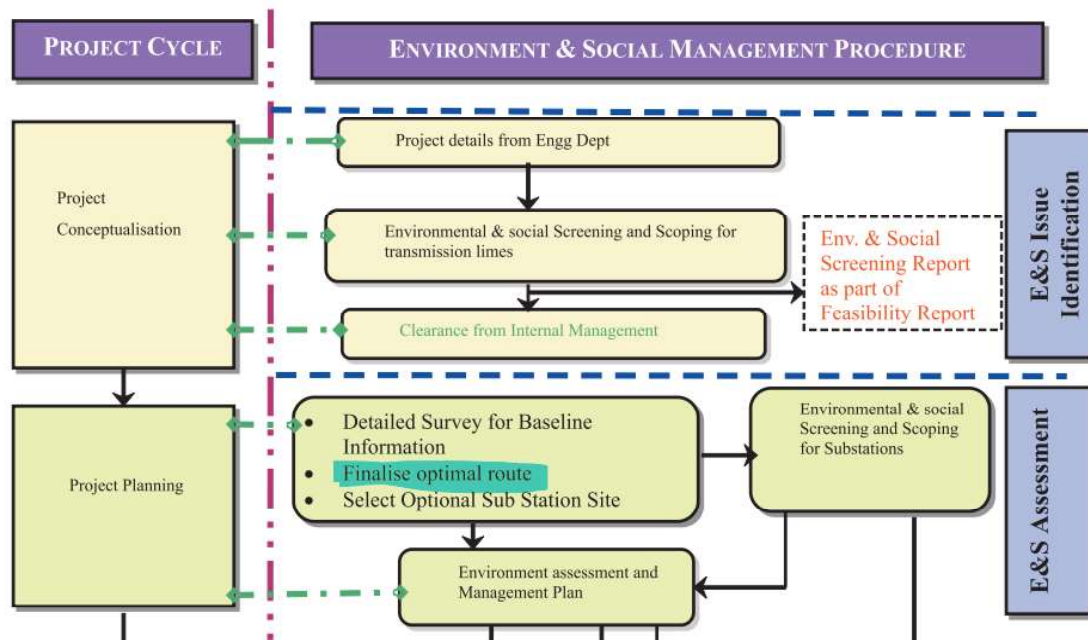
PROJECT CYCLE

ENVIRONMENT & SOCIAL MANAGEMENT PROCEDURE

Project Conceptualisation

Project details from Engg Dept

Environmental & social Screening and Scoping for transmission limes

Env. & Social Screening Report as part of Feasibility Report

Clearance from Internal Management

E&S Issue Identification

Project Planning

• Detailed Survey for Baseline Information
• Finalise optimal route
• Select Optional Sub Station Site

Environmental & social Screening and Scoping for Substations

Environment assessment and Management Plan

E&S Assessment